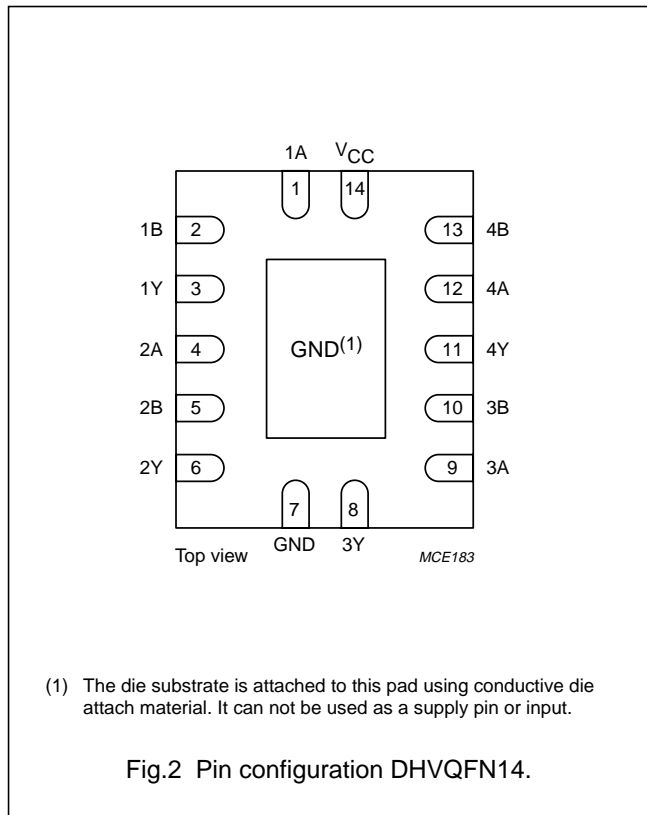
1A $V_{CC}$

1 14

1B 2 13 4B

1Y 3 12 4A

2A 4 GND$^{(1)}$ 11 4Y

2B 5 10 3B

2Y 6 9 3A

7 8

Top view GND 3Y MCE183

(1) The die substrate is attached to this pad using conductive die attach material. It can not be used as a supply pin or input.

Fig.2 Pin configuration DHVQFN14.